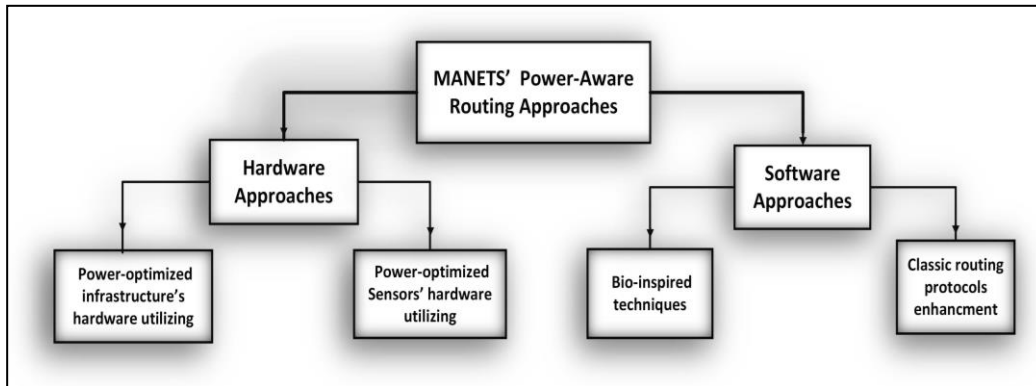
MANETS' Power-Aware Routing Approaches

Hardware Approaches

Software Approaches

Power-optimized infrastructure's hardware utilizing

Power-optimized Sensors' hardware utilizing

Bio-inspired techniques

Classic routing protocols enhancment